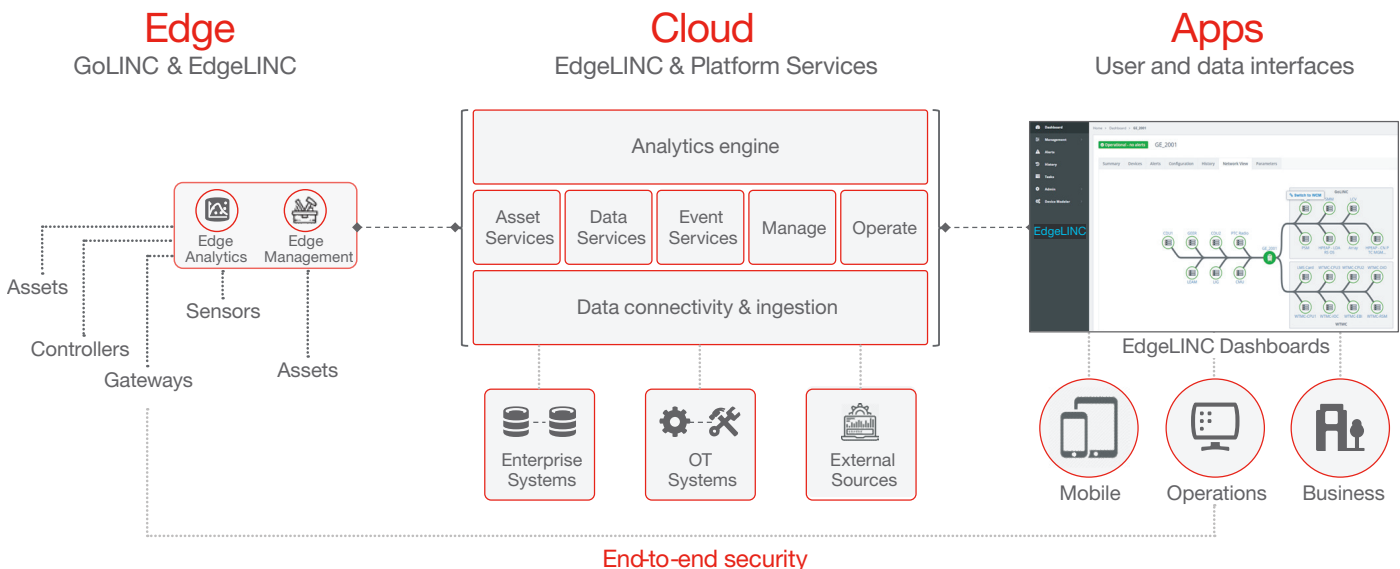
Edge
GoLINC & EdgeLINC

Cloud
EdgeLINC & Platform Services

Apps
User and data interfaces

Edge Analytics
Edge Management

Assets
Controllers
Gateways
Sensors
Assets

Analytics engine

Asset Services
Data Services
Event Services
Manage
Operate

Data connectivity & ingestion

Enterprise Systems
OT Systems
External Sources

Dashboard
Management
Alerts
History
Tasks
Admin
Device Modeler

EdgeLINC

Operational - no alerts
GE_2001

Summary
Services
Alerts
Configuration
History
Network View
Parameters

EdgeLINC Dashboards

Mobile
Operations
Business

End-to-end security